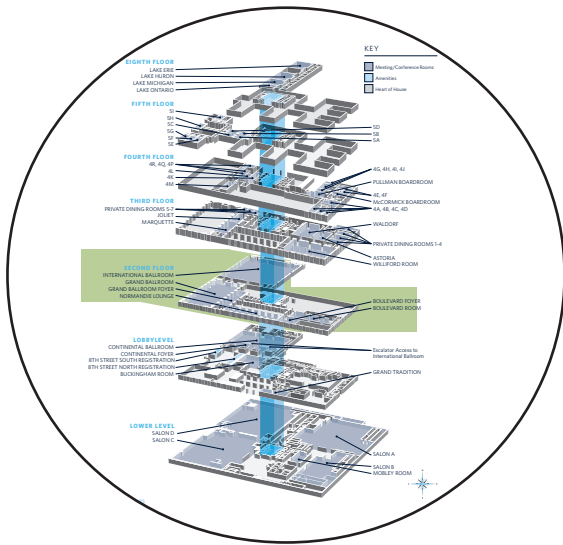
KEY
Meeting/Conference Rooms
Amenities
Heart of House

EIGHTH FLOOR
LAKE ERIE
LAKE HURON
LAKE MICHIGAN
LAKE ONTARIO

FIFTH FLOOR
5I
5H
5G
5G
5F
5E
5D
5B
5A

FOURTH FLOOR
4P, 4Q, 4P
4L
4K
4M
4G, 4H, 4I, 4J
PULLMAN BOARDROOM
4E, 4F
McCORMICK BOARDROOM
4A, 4B, 4C, 4D

THIRD FLOOR
PRIVATE DINING ROOMS 5-7
JOLIET
MARQUETTE
WALDORF
PRIVATE DINING ROOMS 1-4
ASTORIA
WILLIFORD ROOM

SECOND FLOOR
INTERNATIONAL BALLROOM
GRAND BALLROOM
GRAND BALLROOM FOYER
NORMANDIE LOUNGE
BOULEVARD FOYER
BOULEVARD ROOM

LOBBY LEVEL
CONTINENTAL BALLROOM
CONTINENTAL FOYER
8TH STREET SOUTH REGISTRATION
8TH STREET NORTH REGISTRATION
BUCKINGHAM ROOM
Escalator Access to International Ballroom
GRAND TRADITION

LOWER LEVEL
SALON D
SALON C
SALON A
SALON B
MOBLEY ROOM